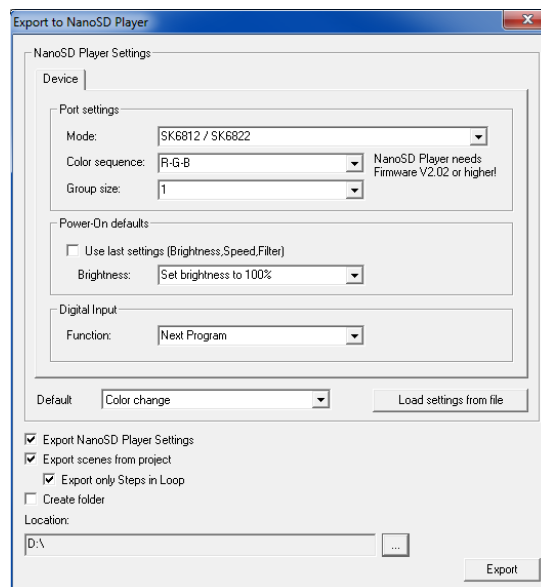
Export to NanoSD Player

NanoSD Player Settings

Device

Port settings

Mode: SK6812 / SK6822

Color sequence: R-G-B

Group size: 1

NanoSD Player needs Firmware V2.02 or higher!

Power-On defaults

Use last settings (Brightness,Speed,Filter)

Brightness: Set brightness to 100%

Digital Input

Function: Next Program

Default Color change

Load settings from file

Export NanoSD Player Settings

Export scenes from project

Export only Steps in Loop

Create folder

Location:

D:\

...

Export